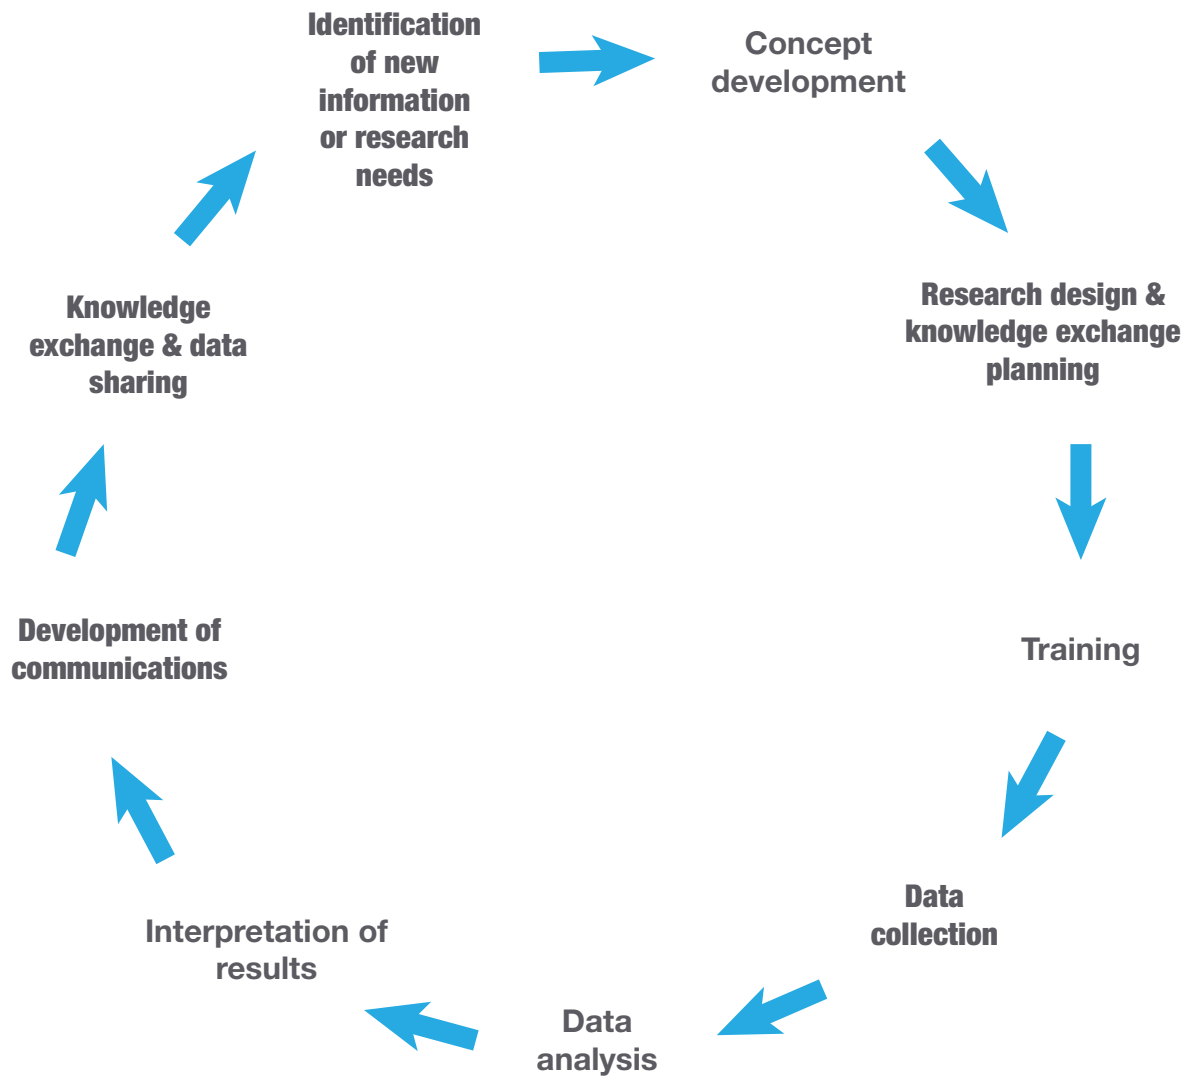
Identification of new information or research needs

Concept development

Research design & knowledge exchange planning

Training

Data collection

Data analysis

Interpretation of results

Development of communications

Knowledge exchange & data sharing